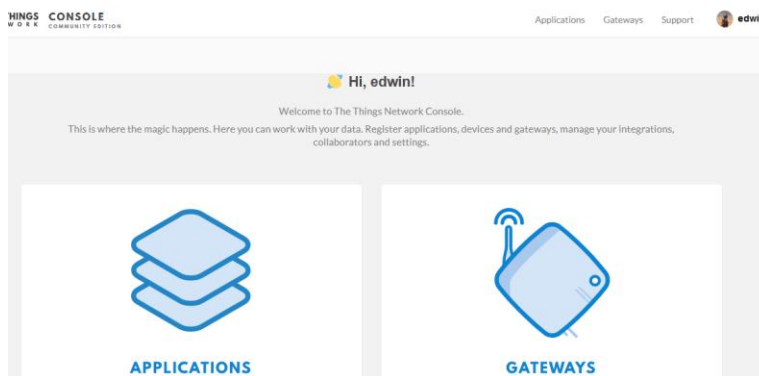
HINGS WORK CONSOLE COMMUNITY EDITION

Applications Gateways Support edwi

Hi, edwin!

Welcome to The Things Network Console.

This is where the magic happens. Here you can work with your data. Register applications, devices and gateways, manage your integrations, collaborators and settings.

APPLICATIONS

GATEWAYS